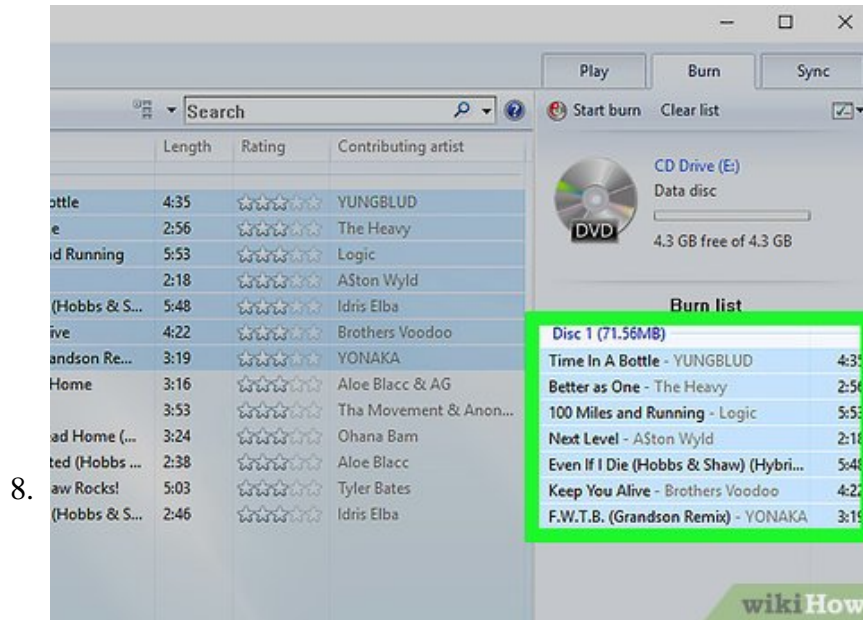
8.

Play Burn Sync

Search

Start burn Clear list

| | Length | Rating | Contributing artist |
|---|---|---|---|
| ottle | 4:35 | | YUNGBLUD |
| e | 2:56 | | The Heavy |
| d Running | 5:53 | | Logic |
| | 2:18 | | ASton Wyld |
| (Hobbs & S... | 5:48 | | Idris Elba |
| ive | 4:22 | | Brothers Voodoo |
| andson Re... | 3:19 | | YONAKA |
| Home | 3:16 | | Aloe Blacc & AG |
| | 3:53 | | Tha Movement & Anon... |
| ad Home (... | 3:24 | | Ohana Bam |
| ted (Hobbs ... | 2:38 | | Aloe Blacc |
| aw Rocks! | 5:03 | | Tyler Bates |
| (Hobbs & S... | 2:46 | | Idris Elba |

CD Drive (E:)
Data disc
DVD
4.3 GB free of 4.3 GB

Burn list

Disc 1 (71.56MB)
Time In A Bottle - YUNGBLUD 4:3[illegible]
Better as One - The Heavy 2:5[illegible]
100 Miles and Running - Logic 5:5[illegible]
Next Level - ASton Wyld 2:1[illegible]
Even If I Die (Hobbs & Shaw) (Hybri... 5:4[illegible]
Keep You Alive - Brothers Voodoo 4:2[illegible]
F.W.T.B. (Grandson Remix) - YONAKA 3:1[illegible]

wikiHow